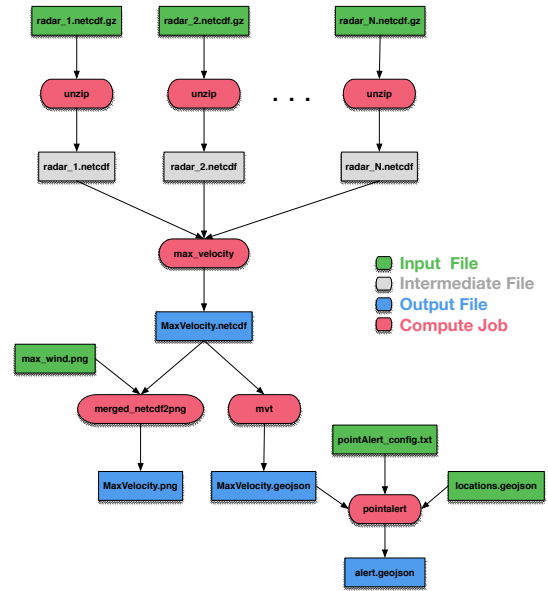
radar_1.netcdf.gz

radar_2.netcdf.gz

radar_N.netcdf.gz

unzip

unzip

. . .

unzip

radar_1.netcdf

radar_2.netcdf

radar_N.netcdf

max_velocity

Input File
Intermediate File
Output File
Compute Job

MaxVelocity.netcdf

max_wind.png

merged_netcdf2png

mvt

pointAlert_config.txt

MaxVelocity.png

MaxVelocity.geojson

pointalert

locations.geojson

alert.geojson